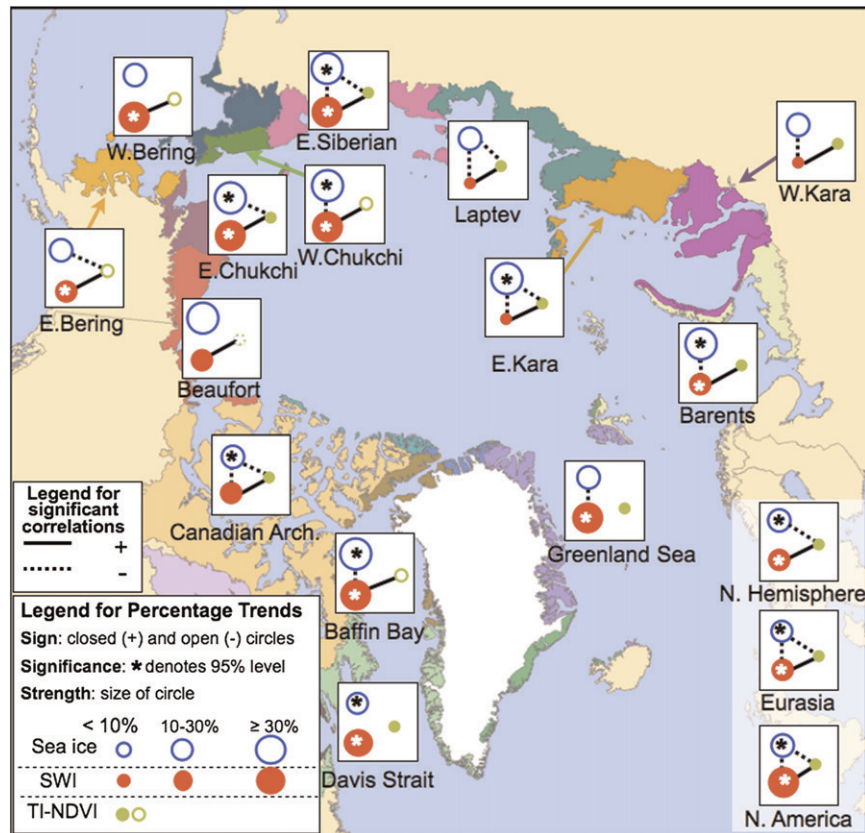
W.Bering

E.Siberian

Laptev

W.Kara

E.Chukchi

W.Chukchi

E.Bering

Beaufort

E.Kara

Barents

Canadian Arch.

Greenland Sea

Baffin Bay

Davis Strait

N. Hemisphere

Eurasia

N. America

Legend for significant correlations
+
-

Legend for Percentage Trends
Sign: closed (+) and open (-) circles
Significance: * denotes 95% level
Strength: size of circle

| | < 10% | 10-30% | ≥ 30% |
|---|---|---|---|
| Sea ice | | | |
| SWI | | | |
| TI-NDVI | | | |